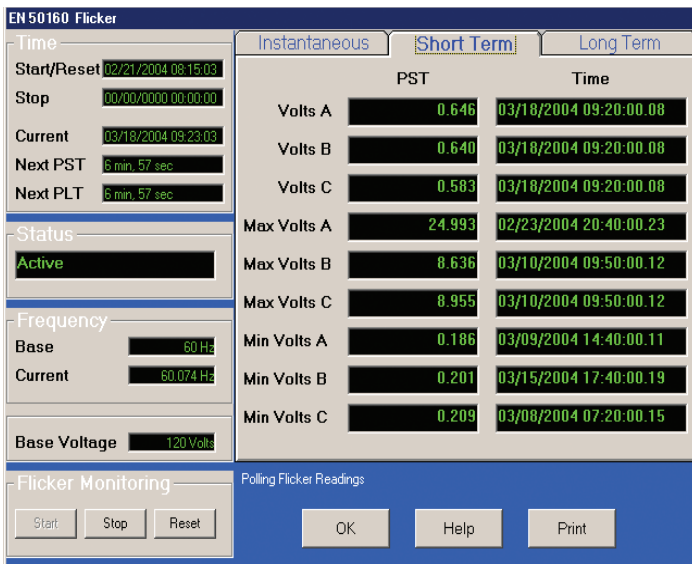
EN 50160 Flicker

Time
Start/Reset 02/21/2004 08:15:03
Stop 00/00/0000 00:00:00
Current 03/18/2004 09:23:03
Next PST 6 min, 57 sec
Next PLT 6 min, 57 sec

Status
Active

Frequency
Base 60 Hz
Current 60.074 Hz

Base Voltage 120 Volts

Flicker Monitoring
Start Stop Reset

Instantaneous | Short Term | Long Term

| | PST | Time |
|---|---|---|
| Volts A | 0.646 | 03/18/2004 09:20:00.08 |
| Volts B | 0.640 | 03/18/2004 09:20:00.08 |
| Volts C | 0.583 | 03/18/2004 09:20:00.08 |
| Max Volts A | 24.993 | 02/23/2004 20:40:00.23 |
| Max Volts B | 8.636 | 03/10/2004 09:50:00.12 |
| Max Volts C | 8.955 | 03/10/2004 09:50:00.12 |
| Min Volts A | 0.186 | 03/09/2004 14:40:00.11 |
| Min Volts B | 0.201 | 03/15/2004 17:40:00.19 |
| Min Volts C | 0.209 | 03/08/2004 07:20:00.15 |

Polling Flicker Readings

OK Help Print